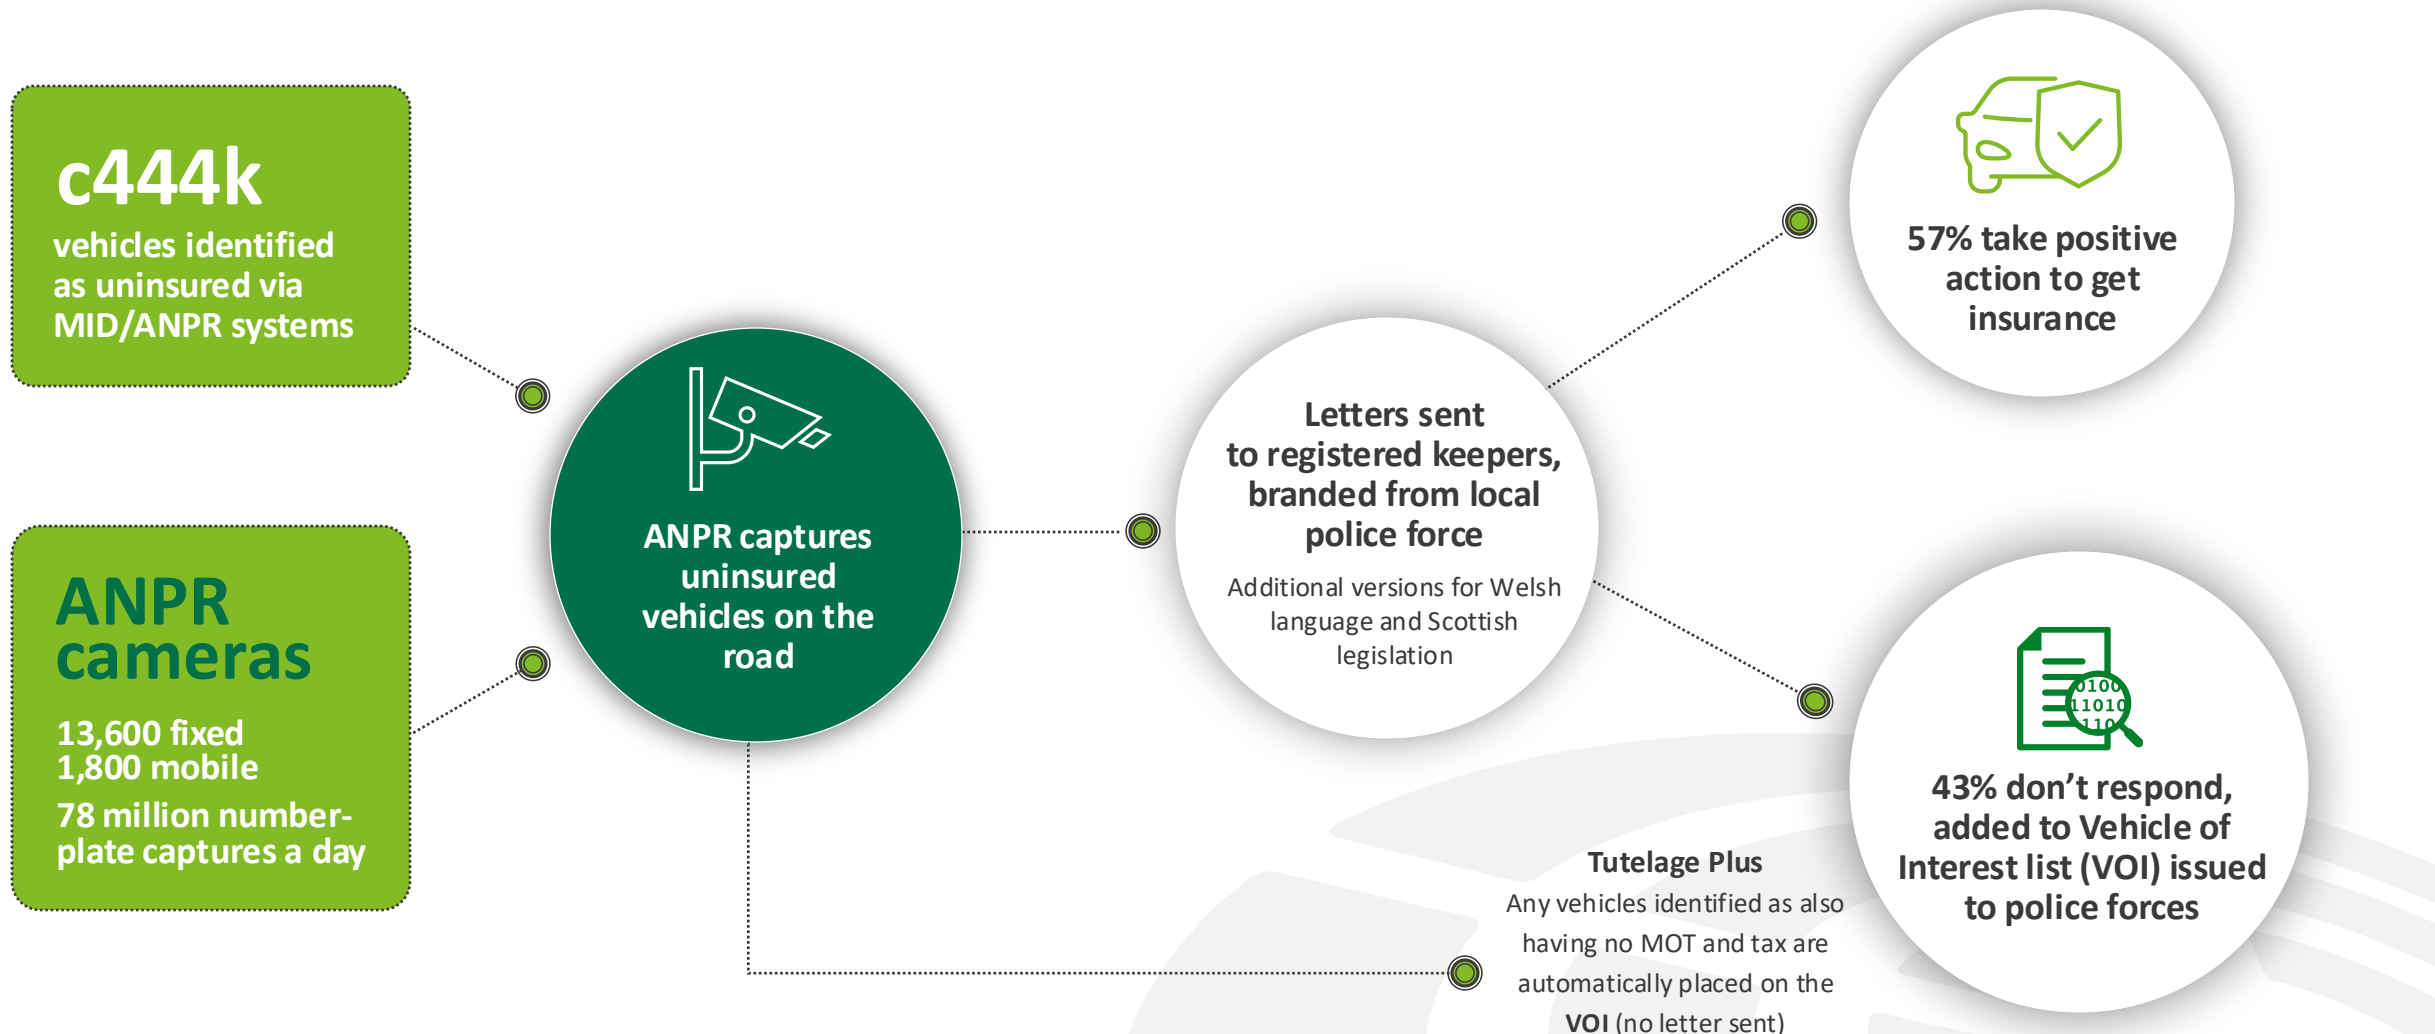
c444k
vehicles identified as uninsured via MID/ANPR systems

ANPR cameras
13,600 fixed
1,800 mobile
78 million number-plate captures a day

ANPR captures uninsured vehicles on the road

Letters sent to registered keepers, branded from local police force
Additional versions for Welsh language and Scottish legislation

57% take positive action to get insurance

43% don't respond, added to Vehicle of Interest list (VOI) issued to police forces

Tutelage Plus
Any vehicles identified as also having no MOT and tax are automatically placed on the VOI (no letter sent)

0100
11010
110